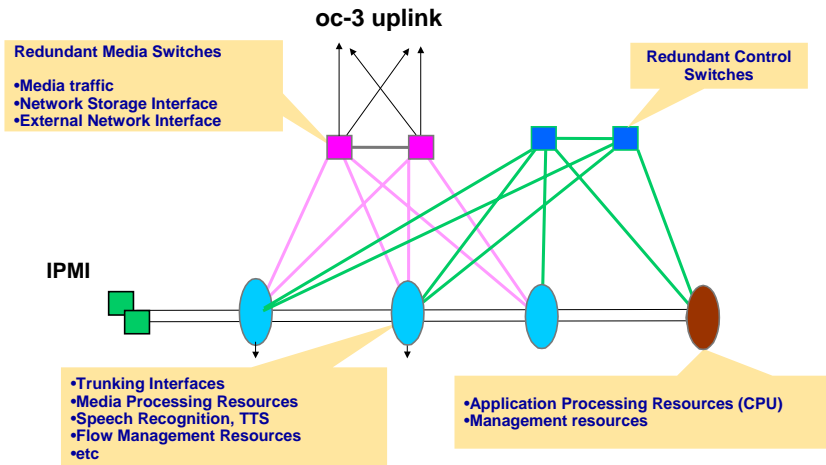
oc-3 uplink

Redundant Media Switches

•Media traffic
•Network Storage Interface
•External Network Interface

Redundant Control Switches

IPMI

•Trunking Interfaces
•Media Processing Resources
•Speech Recognition, TTS
•Flow Management Resources
•etc

•Application Processing Resources (CPU)
•Management resources